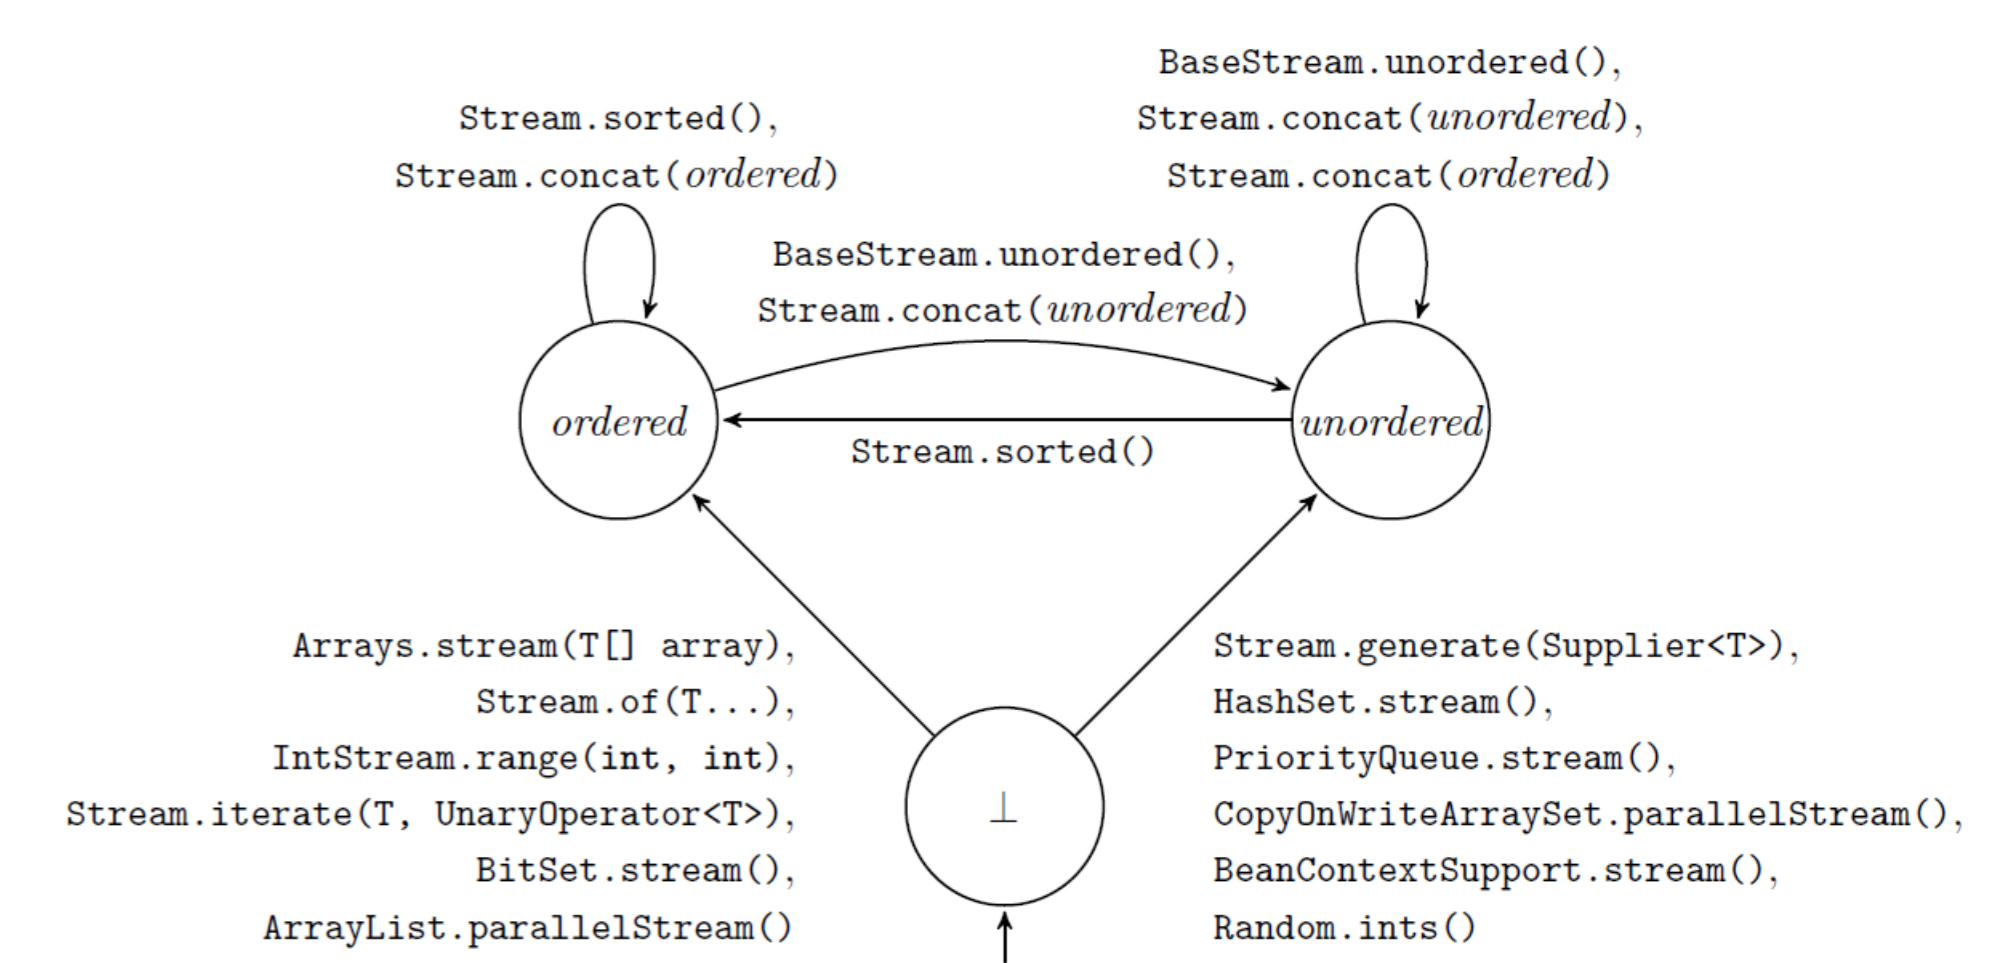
Stream.sorted(),
Stream.concat(ordered)

BaseStream.unordered(),
Stream.concat(unordered),
Stream.concat(ordered)

BaseStream.unordered(),
Stream.concat(unordered)

ordered

unordered

Stream.sorted()

Arrays.stream(T[] array),
Stream.of(T...),
IntStream.range(int, int),
Stream.iterate(T, UnaryOperator<T>),
BitSet.stream(),
ArrayList.parallelStream()

$\perp$

Stream.generate(Supplier<T>),
HashSet.stream(),
PriorityQueue.stream(),
CopyOnWriteArraySet.parallelStream(),
BeanContextSupport.stream(),
Random.ints()